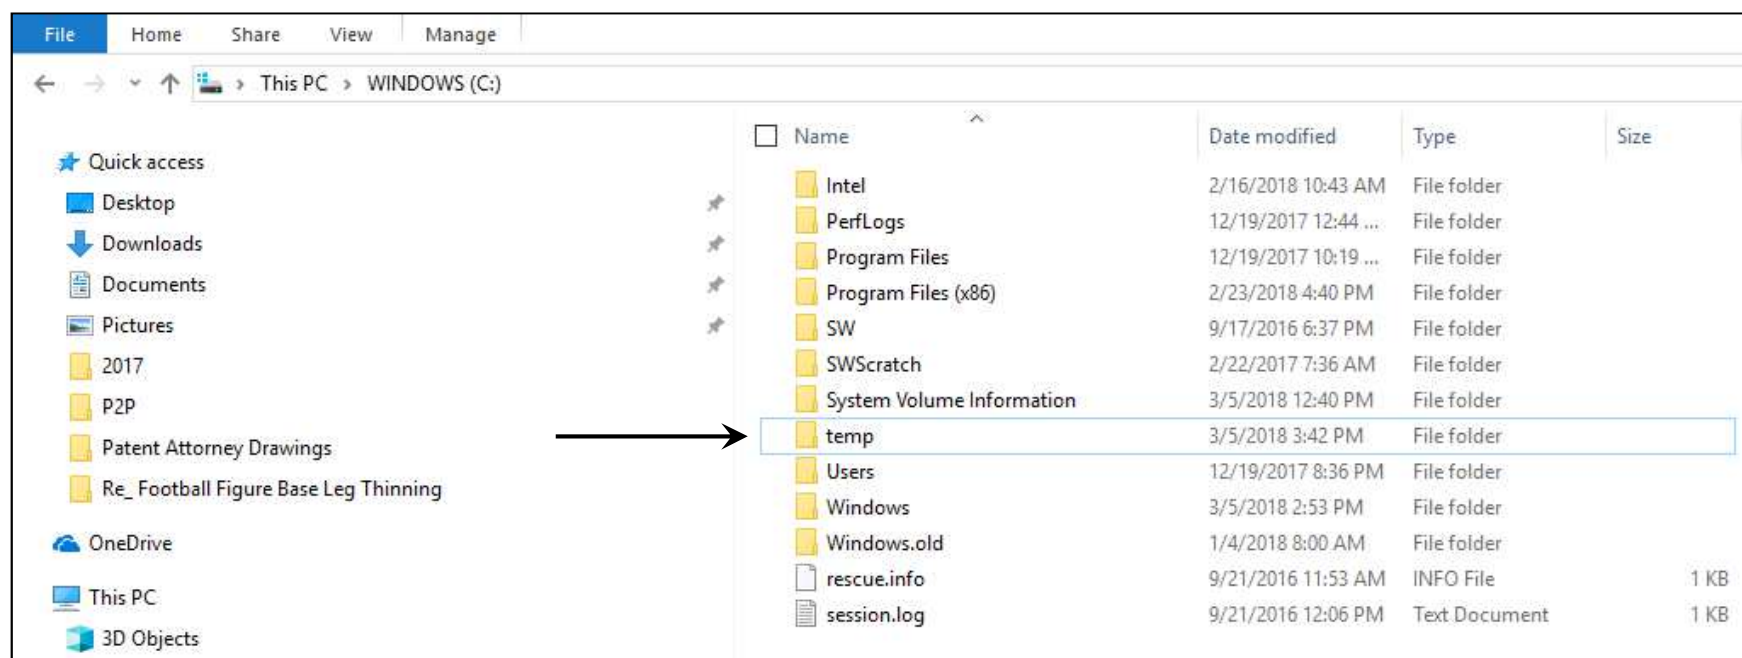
File Home Share View Manage

This PC › WINDOWS (C:)

Quick access
Desktop
Downloads
Documents
Pictures
2017
P2P
Patent Attorney Drawings
Re_ Football Figure Base Leg Thinning

OneDrive

This PC
3D Objects

| Name | Date modified | Type | Size |
|---|---|---|---|
| Intel | 2/16/2018 10:43 AM | File folder | |
| PerfLogs | 12/19/2017 12:44 ... | File folder | |
| Program Files | 12/19/2017 10:19 ... | File folder | |
| Program Files (x86) | 2/23/2018 4:40 PM | File folder | |
| SW | 9/17/2016 6:37 PM | File folder | |
| SWScratch | 2/22/2017 7:36 AM | File folder | |
| System Volume Information | 3/5/2018 12:40 PM | File folder | |
| temp | 3/5/2018 3:42 PM | File folder | |
| Users | 12/19/2017 8:36 PM | File folder | |
| Windows | 3/5/2018 2:53 PM | File folder | |
| Windows.old | 1/4/2018 8:00 AM | File folder | |
| rescue.info | 9/21/2016 11:53 AM | INFO File | 1 KB |
| session.log | 9/21/2016 12:06 PM | Text Document | 1 KB |